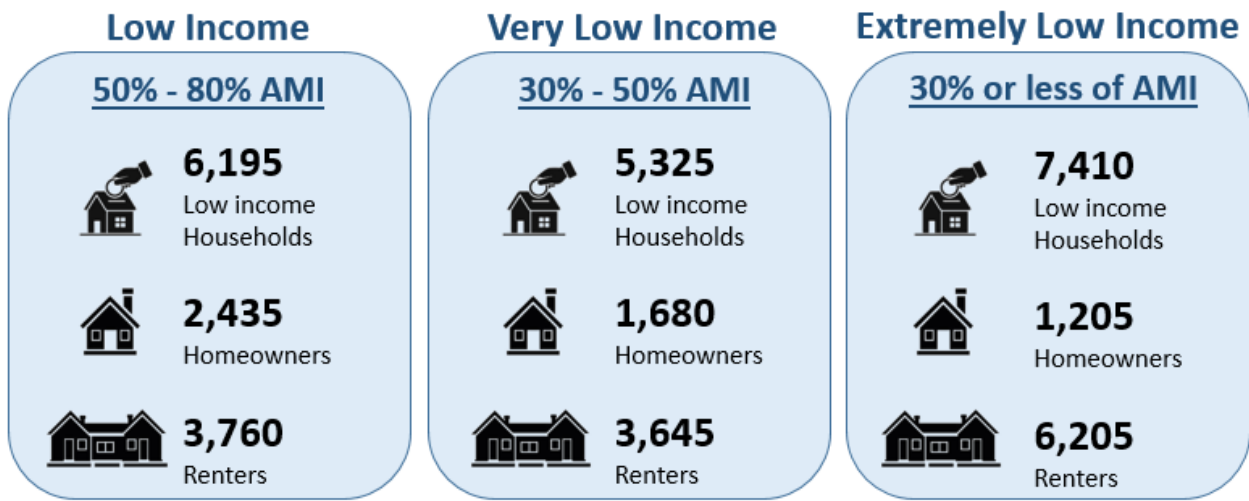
Low Income

50% - 80% AMI

6,195
Low income Households

2,435
Homeowners

3,760
Renters

Very Low Income

30% - 50% AMI

5,325
Low income Households

1,680
Homeowners

3,645
Renters

Extremely Low Income

30% or less of AMI

7,410
Low income Households

1,205
Homeowners

6,205
Renters